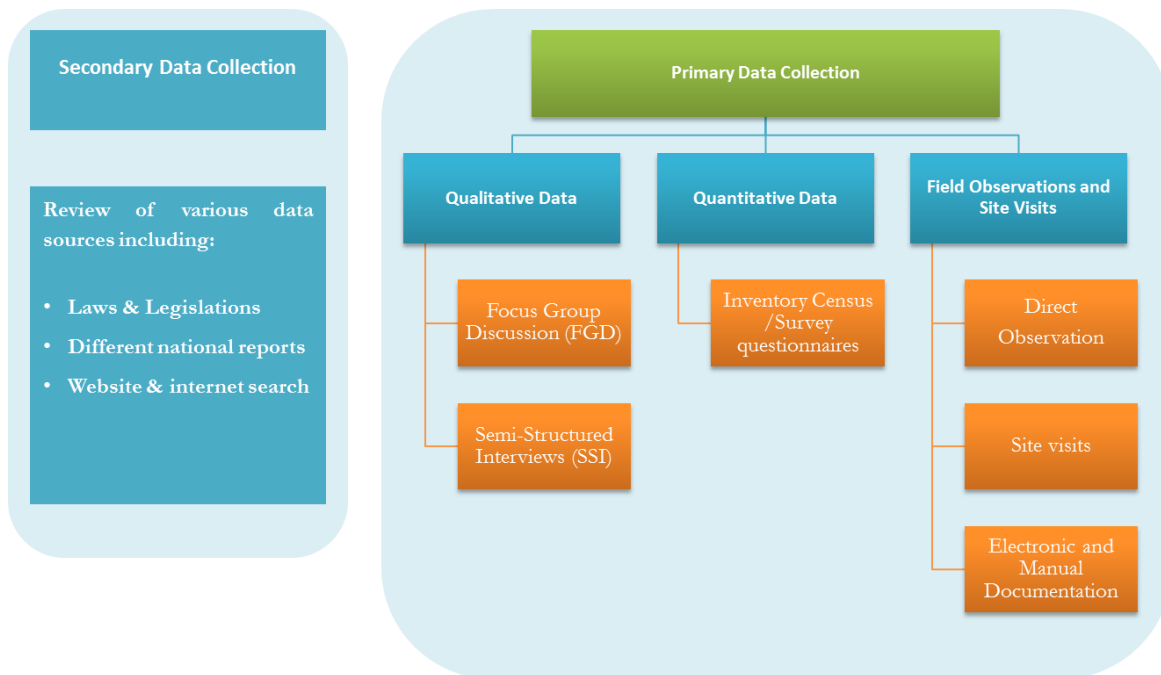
Secondary Data Collection

Review of various data sources including:

- Laws & Legislations
- Different national reports
- Website & internet search

Primary Data Collection

Qualitative Data

Focus Group Discussion (FGD)

Semi-Structured Interviews (SSI)

Quantitative Data

Inventory Census /Survey questionnaires

Field Observations and Site Visits

Direct Observation

Site visits

Electronic and Manual Documentation